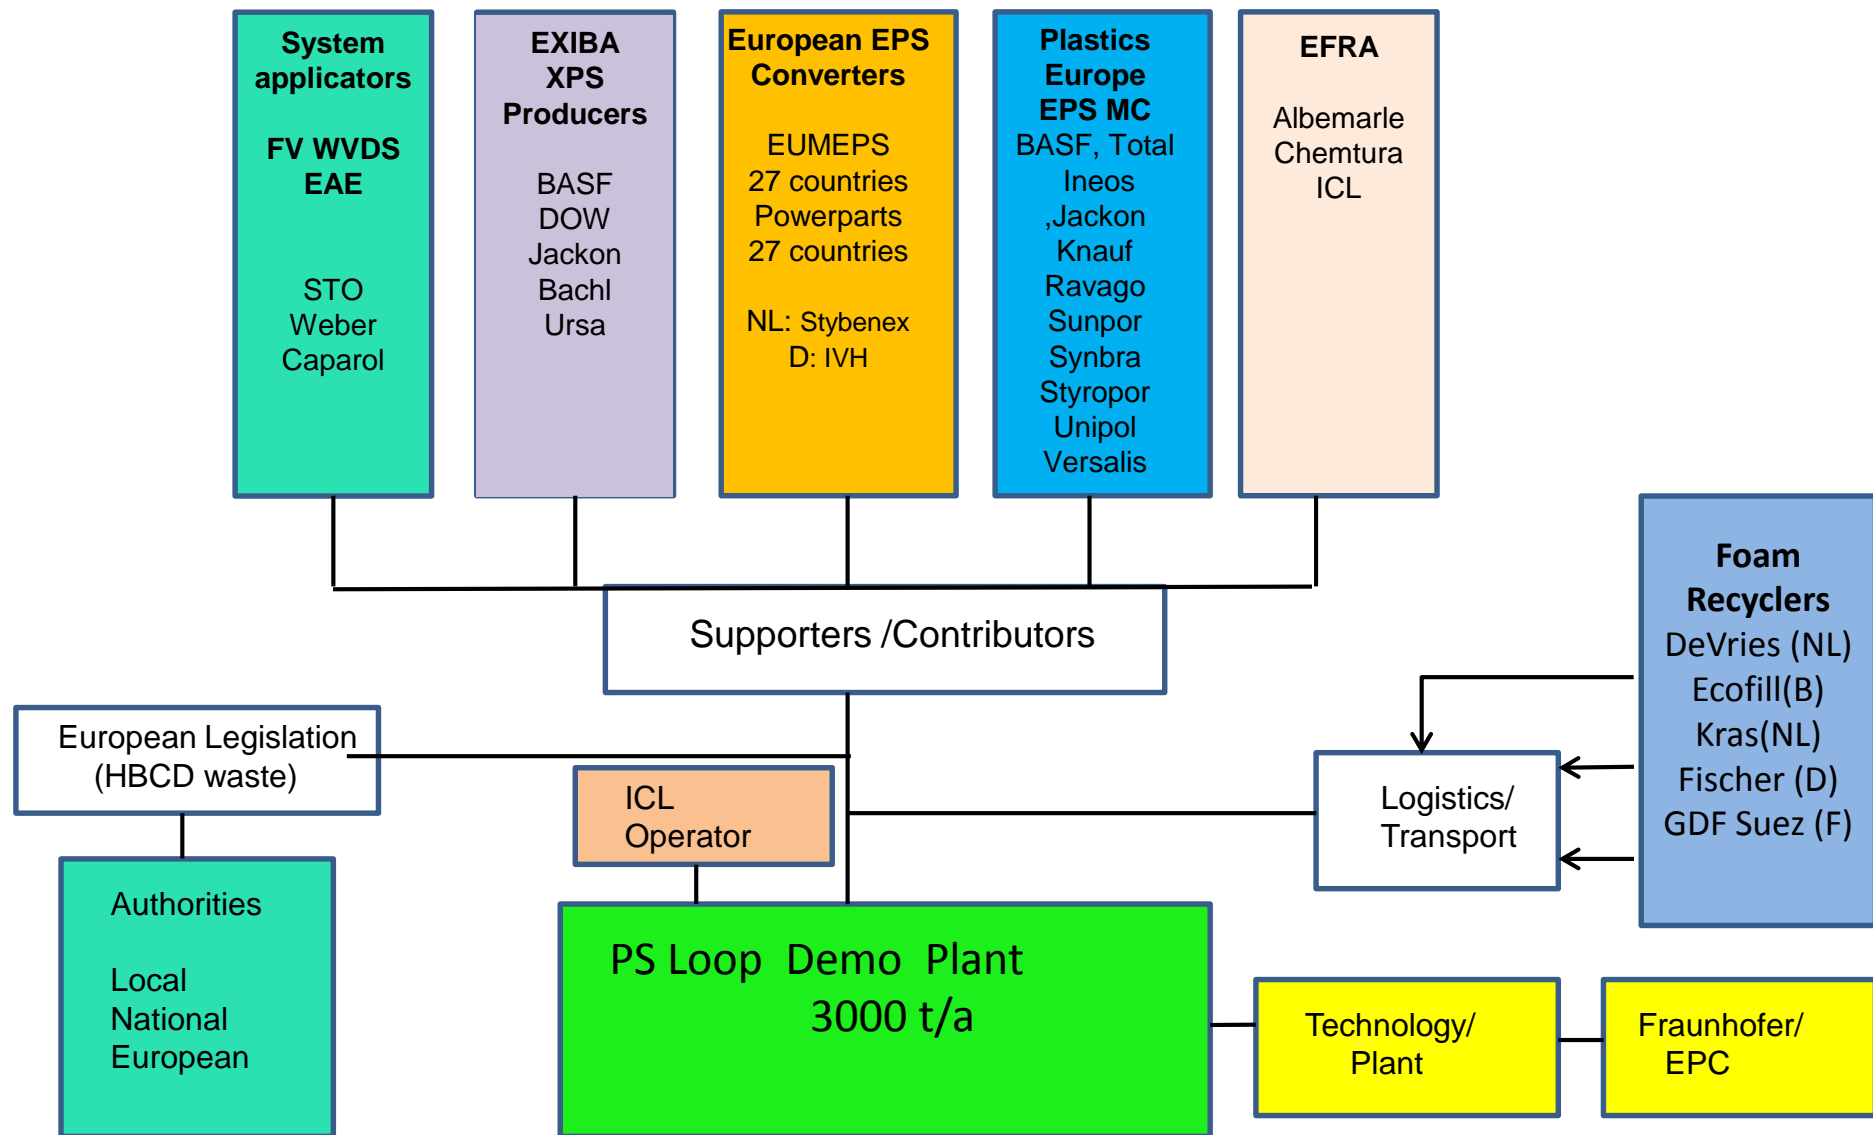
System applicators

FV WVDS EAE

STO
Weber
Caparol

EXIBA XPS Producers

BASF
DOW
Jackon
Bachl
Ursa

European EPS Converters

EUMEPS
27 countries
Powerparts
27 countries

NL: Stybenex
D: IVH

Plastics Europe EPS MC
BASF, Total
Ineos
,Jackon
Knauf
Ravago
Sunpor
Synbra
Styropor
Unipol
Versalis

EFRA

Albemarle
Chemtura
ICL

Supporters /Contributors

Foam Recyclers
DeVries (NL)
Ecofill(B)
Kras(NL)
Fischer (D)
GDF Suez (F)

European Legislation (HBCD waste)

ICL Operator

Logistics/ Transport

Authorities

Local
National
European

PS Loop Demo Plant
3000 t/a

Technology/ Plant

Fraunhofer/ EPC